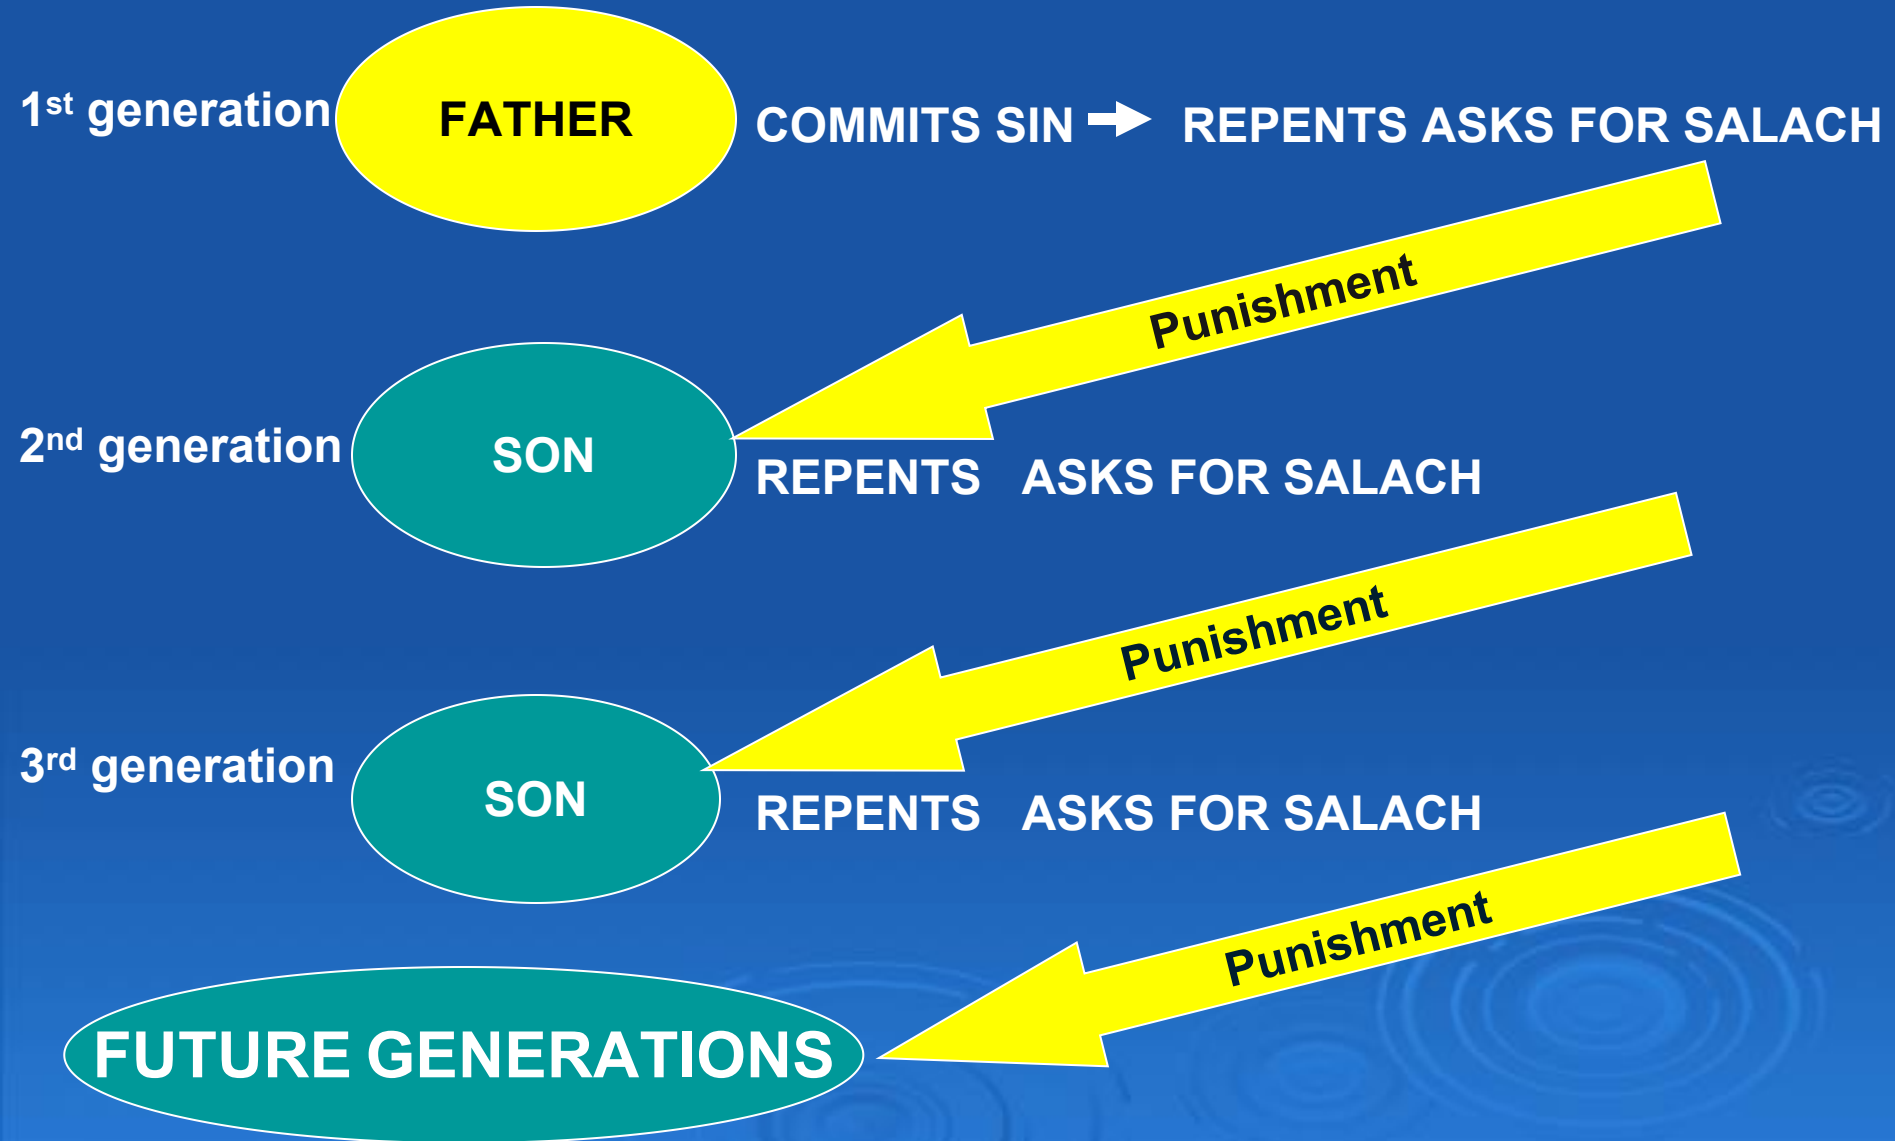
1$^{st}$ generation FATHER COMMITS SIN → REPENTS ASKS FOR SALACH

Punishment

2$^{nd}$ generation SON REPENTS ASKS FOR SALACH

Punishment

3$^{rd}$ generation SON REPENTS ASKS FOR SALACH

Punishment

FUTURE GENERATIONS